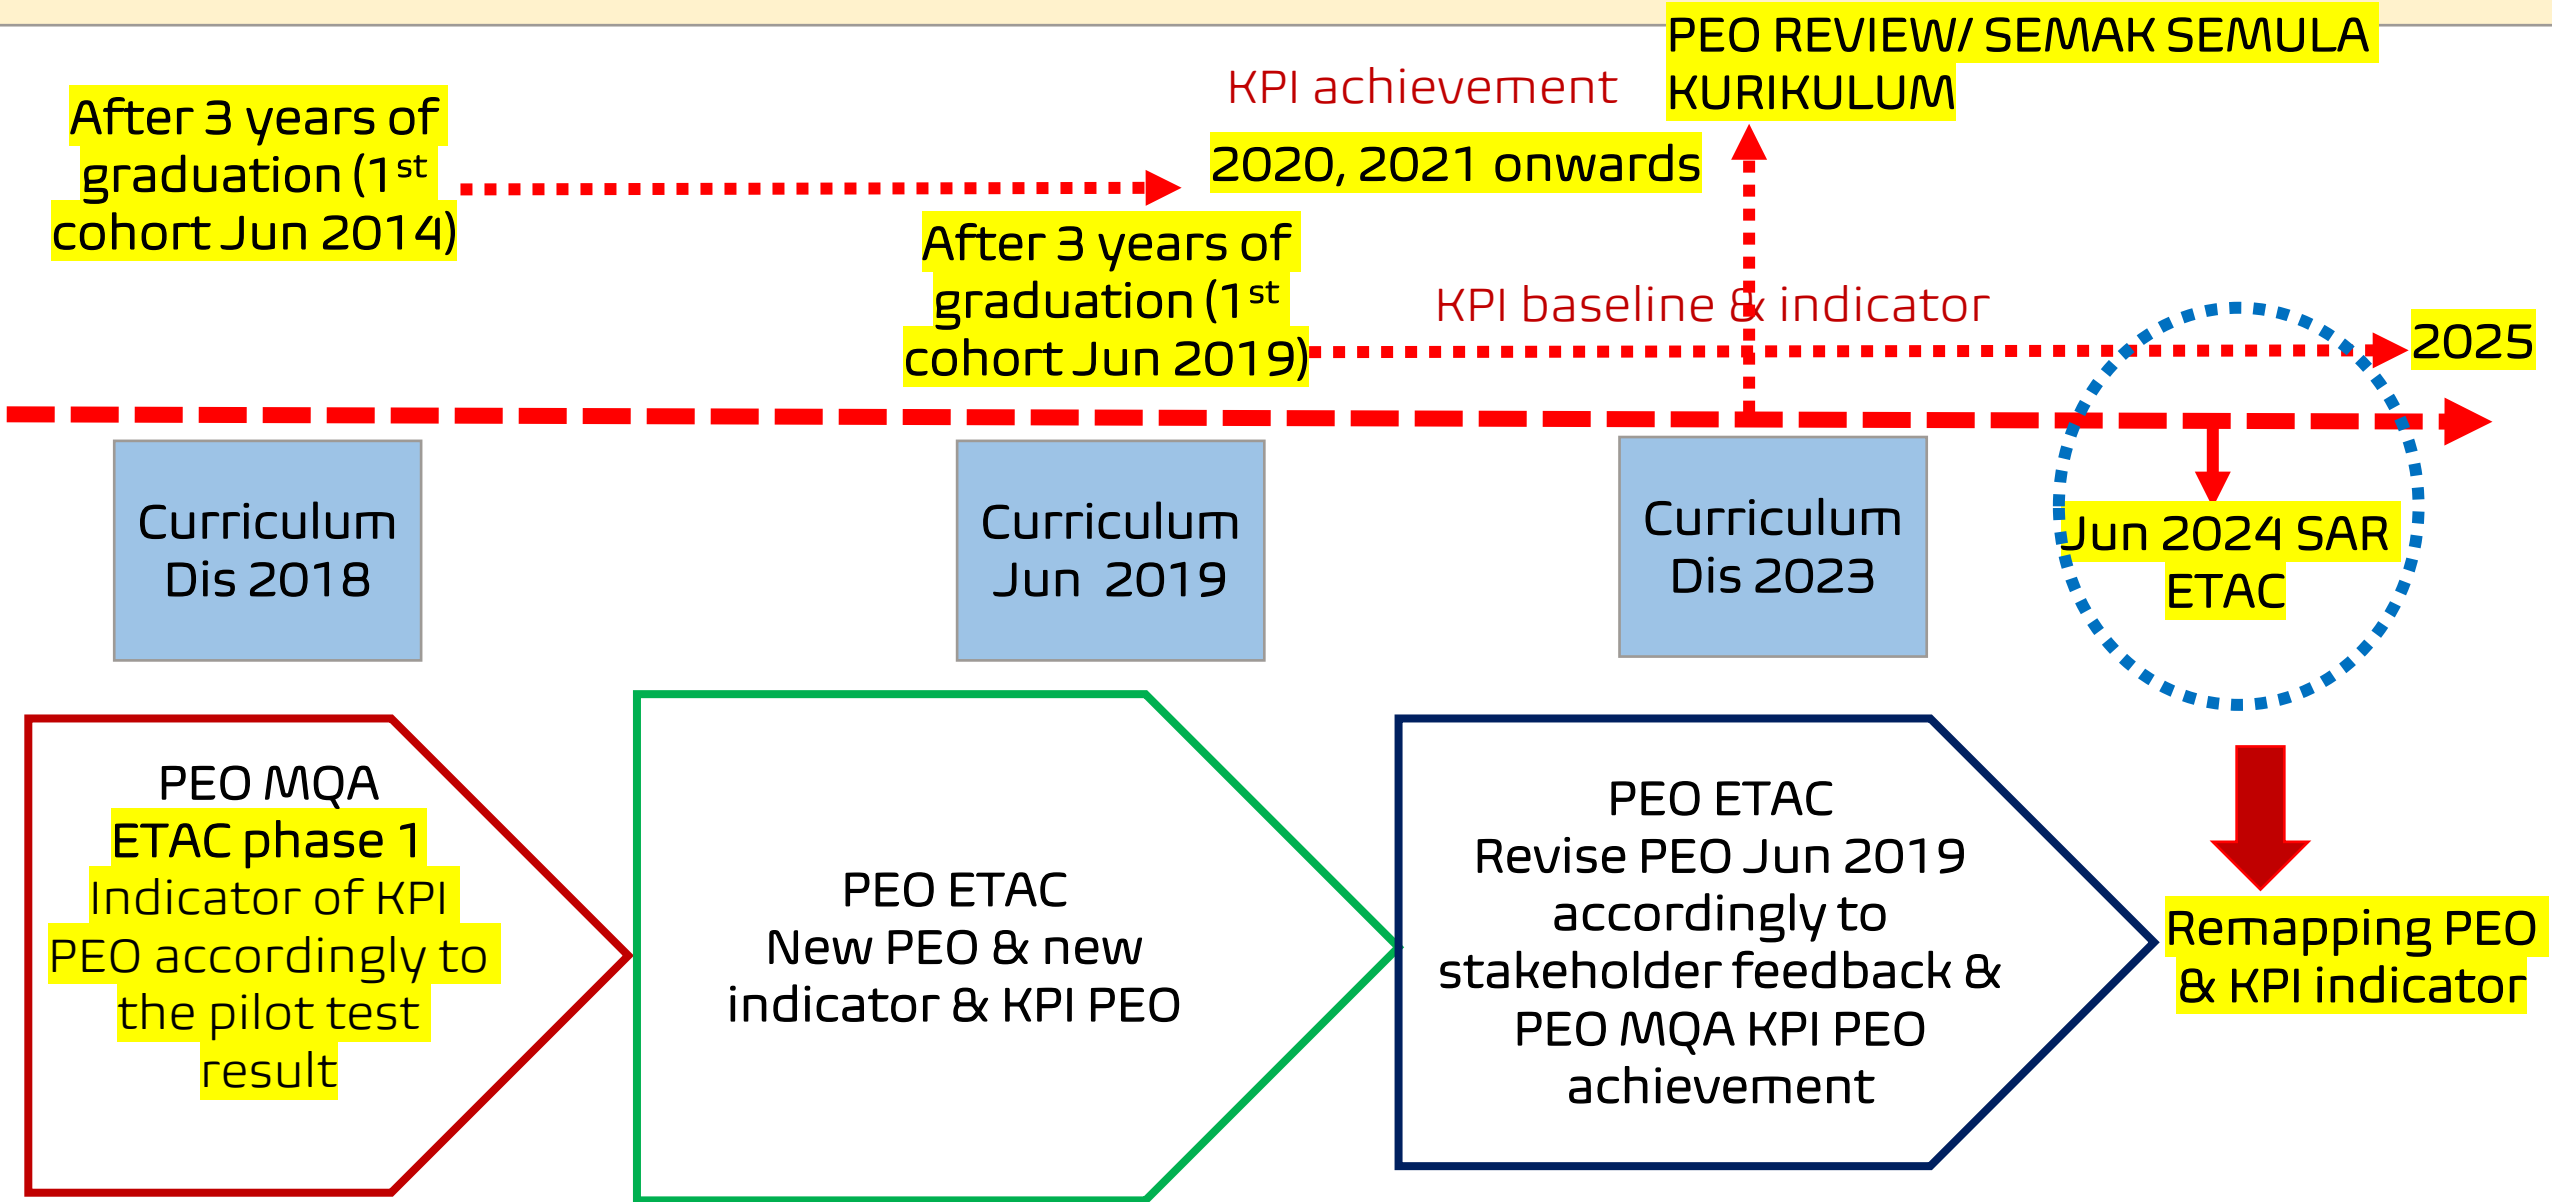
After 3 years of graduation (1$^{st}$ cohort Jun 2014)

KPI achievement

2020, 2021 onwards

PEO REVIEW/ SEMAK SEMULA KURIKULUM

After 3 years of graduation (1$^{st}$ cohort Jun 2019)

KPI baseline & indicator

2025

Curriculum Dis 2018

Curriculum Jun 2019

Curriculum Dis 2023

Jun 2024 SAR ETAC

PEO MQA
ETAC phase 1
Indicator of KPI
PEO accordingly to the pilot test result

PEO ETAC
New PEO & new indicator & KPI PEO

PEO ETAC
Revise PEO Jun 2019 accordingly to stakeholder feedback & PEO MQA KPI PEO achievement

Remapping PEO & KPI indicator